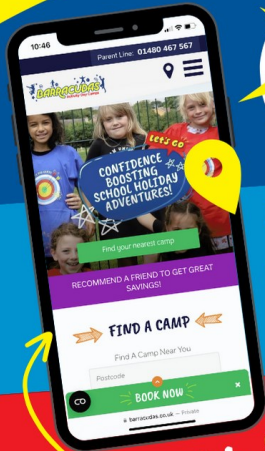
10:46

Parent Line: 01480 467 567

BARRACUDAS

LET'S GO

CONFIDENCE BOOSTING SCHOOL HOLIDAY ADVENTURES!

Find your nearest camp

RECOMMEND A FRIEND TO GET GREAT SAVINGS!

FIND A CAMP

Find A Camp Near You

Postcode

BOOK NOW

barracudas.co.uk — Private